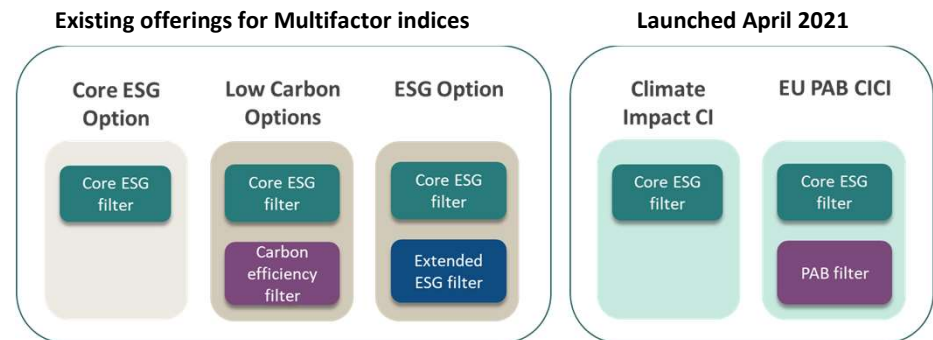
Existing offerings for Multifactor indices

Core ESG Option

Core ESG filter

Low Carbon Options

Core ESG filter

Carbon efficiency filter

ESG Option

Core ESG filter

Extended ESG filter

Launched April 2021

Climate Impact CI

Core ESG filter

EU PAB CICI

Core ESG filter

PAB filter